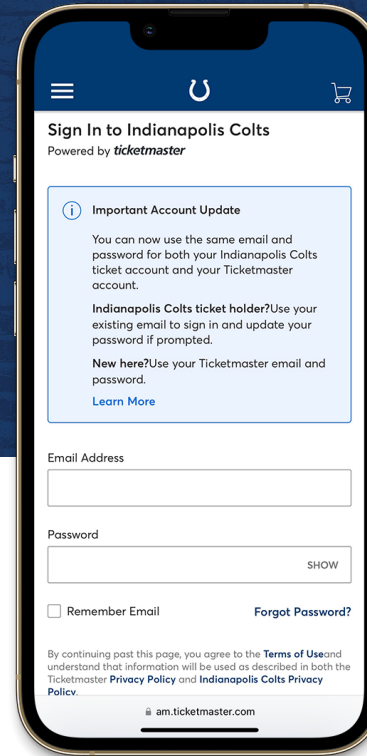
Sign In to Indianapolis Colts
Powered by ticketmaster

Important Account Update

You can now use the same email and password for both your Indianapolis Colts ticket account and your Ticketmaster account.

Indianapolis Colts ticket holder?Use your existing email to sign in and update your password if prompted.

New here?Use your Ticketmaster email and password.

Learn More

Email Address

Password

SHOW

Remember Email

Forgot Password?

By continuing past this page, you agree to the Terms of Useand understand that information will be used as described in both the Ticketmaster Privacy Policy and Indianapolis Colts Privacy Policy.

am.ticketmaster.com